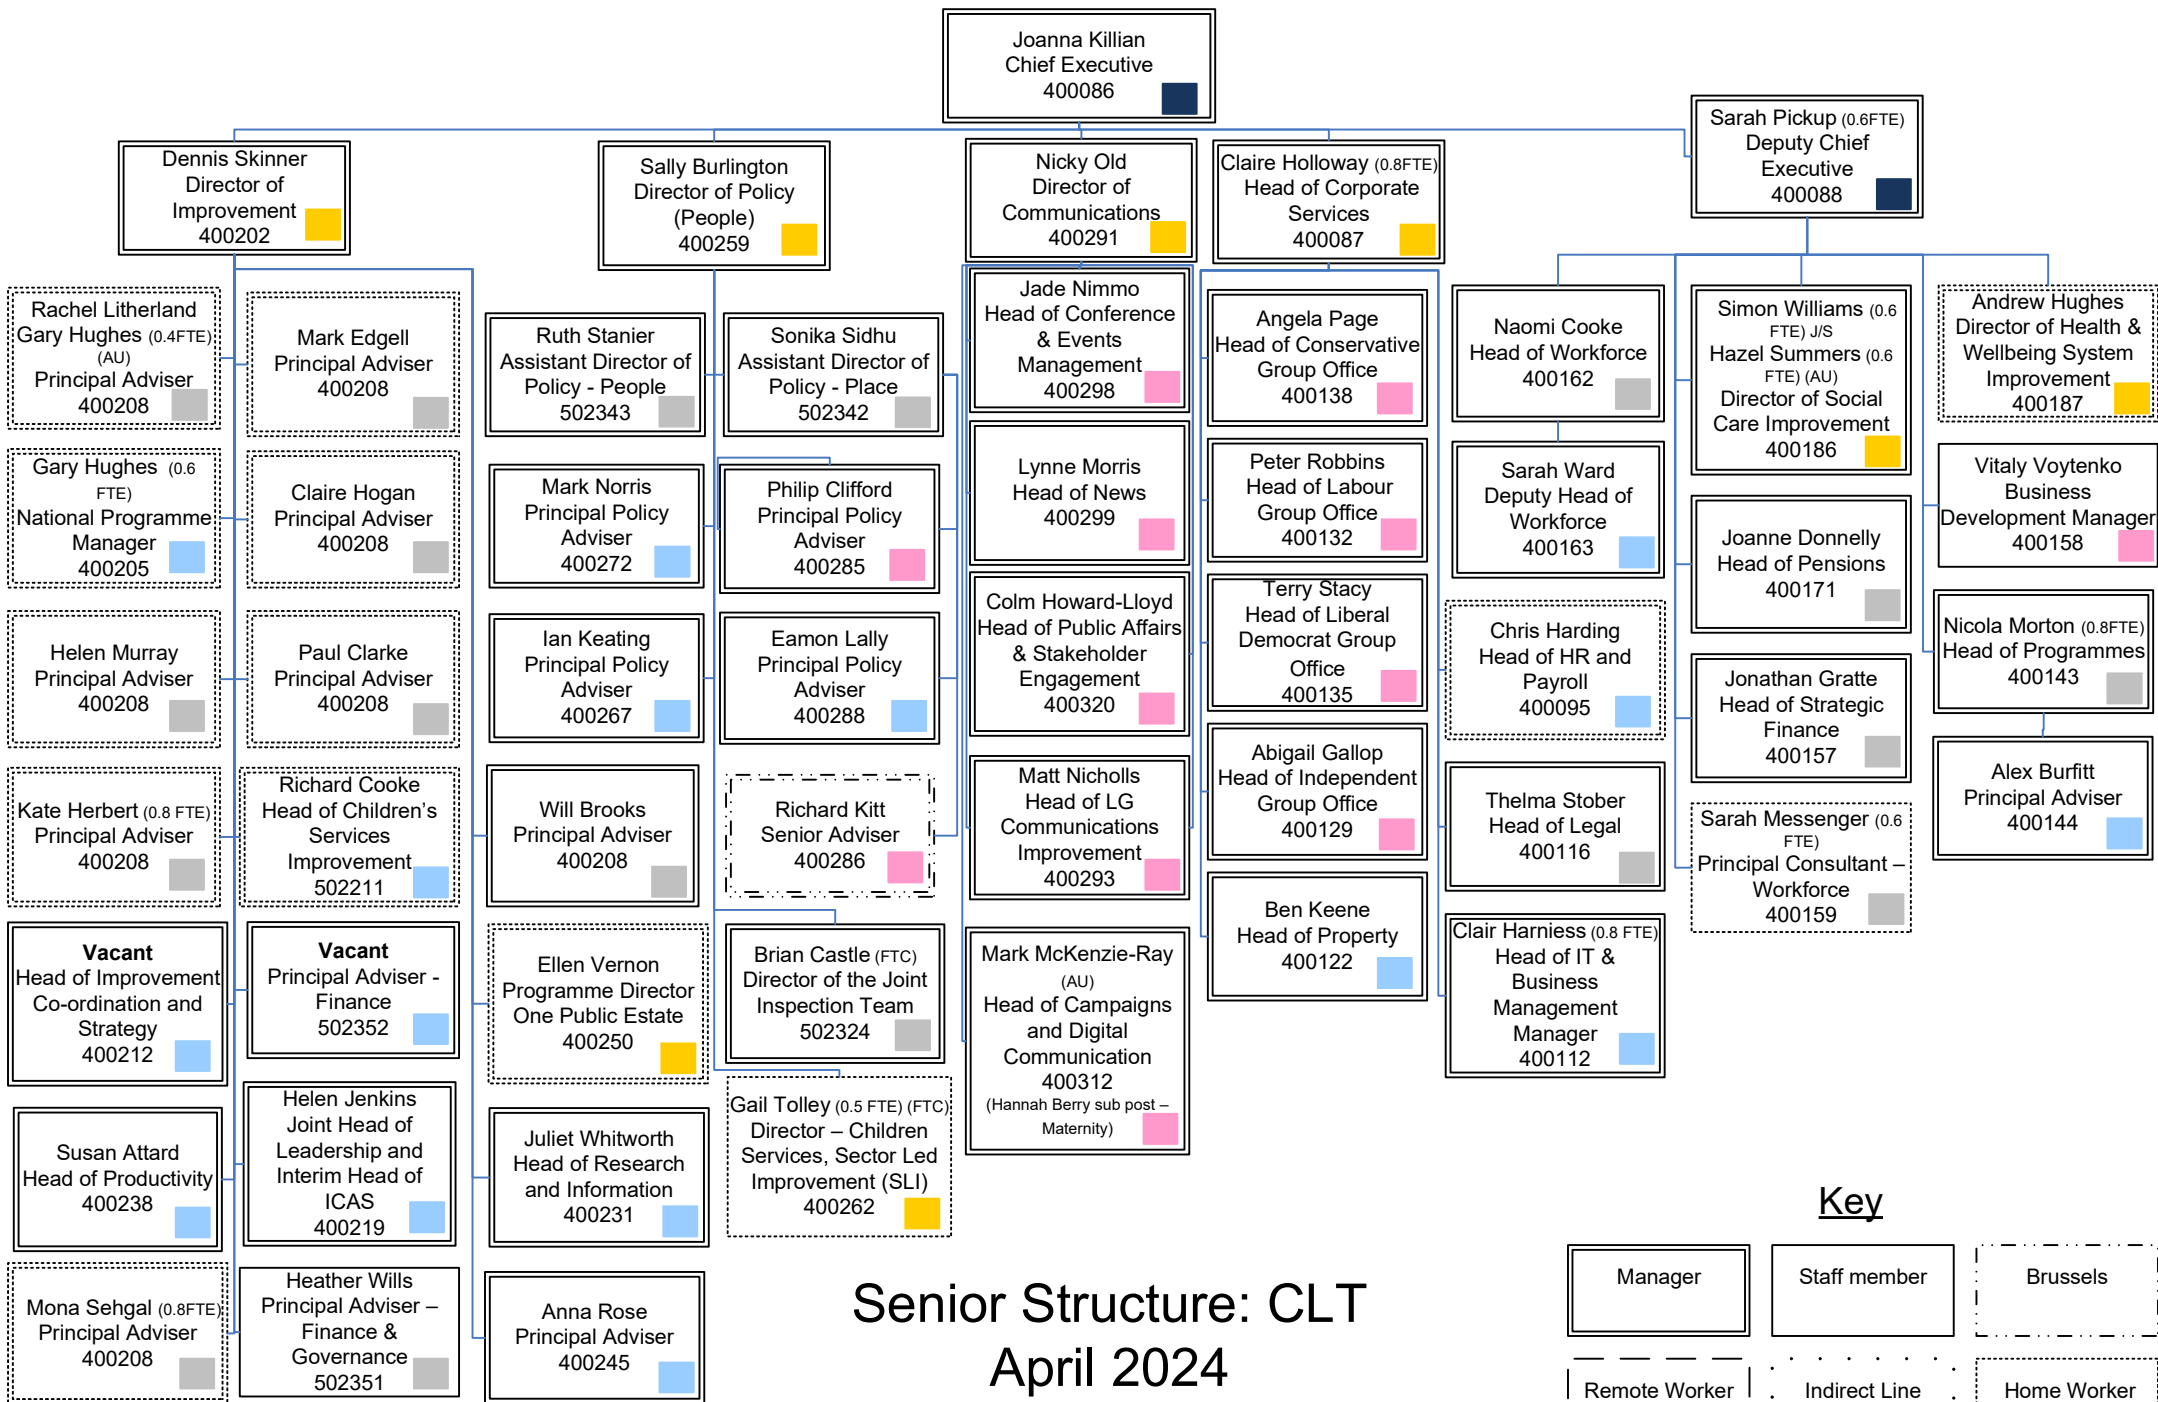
Joanna Killian
Chief Executive
400086

Dennis Skinner
Director of Improvement
400202

Sally Burlington
Director of Policy (People)
400259

Nicky Old
Director of Communications
400291

Claire Holloway (0.8FTE)
Head of Corporate Services
400087

Sarah Pickup (0.6FTE)
Deputy Chief Executive
400088

Rachel Litherland
Gary Hughes (0.4FTE) (AU)
Principal Adviser
400208

Mark Edgell
Principal Adviser
400208

Ruth Stanier
Assistant Director of Policy - People
502343

Sonika Sidhu
Assistant Director of Policy - Place
502342

Jade Nimmo
Head of Conference & Events Management
400298

Angela Page
Head of Conservative Group Office
400138

Naomi Cooke
Head of Workforce
400162

Simon Williams (0.6 FTE) J/S
Hazel Summers (0.6 FTE) (AU)
Director of Social Care Improvement
400186

Andrew Hughes
Director of Health & Wellbeing System Improvement
400187

Gary Hughes (0.6 FTE)
National Programme Manager
400205

Claire Hogan
Principal Adviser
400208

Mark Norris
Principal Policy Adviser
400272

Philip Clifford
Principal Policy Adviser
400285

Lynne Morris
Head of News
400299

Peter Robbins
Head of Labour Group Office
400132

Sarah Ward
Deputy Head of Workforce
400163

Vitaly Voytenko
Business Development Manager
400158

Joanne Donnelly
Head of Pensions
400171

Helen Murray
Principal Adviser
400208

Paul Clarke
Principal Adviser
400208

Ian Keating
Principal Policy Adviser
400267

Eamon Lally
Principal Policy Adviser
400288

Colm Howard-Lloyd
Head of Public Affairs & Stakeholder Engagement
400320

Terry Stacy
Head of Liberal Democrat Group Office
400135

Chris Harding
Head of HR and Payroll
400095

Nicola Morton (0.8FTE)
Head of Programmes
400143

Jonathan Gratte
Head of Strategic Finance
400157

Kate Herbert (0.8 FTE)
Principal Adviser
400208

Richard Cooke
Head of Children's Services Improvement
502211

Will Brooks
Principal Adviser
400208

Richard Kitt
Senior Adviser
400286

Matt Nicholls
Head of LG Communications Improvement
400293

Abigail Gallop
Head of Independent Group Office
400129

Thelma Stober
Head of Legal
400116

Alex Burfitt
Principal Adviser
400144

Sarah Messenger (0.6 FTE)
Principal Consultant – Workforce
400159

Vacant
Head of Improvement Co-ordination and Strategy
400212

Vacant
Principal Adviser - Finance
502352

Ellen Vernon
Programme Director One Public Estate
400250

Brian Castle (FTC)
Director of the Joint Inspection Team
502324

Mark McKenzie-Ray (AU)
Head of Campaigns and Digital Communication
400312
(Hannah Berry sub post – Maternity)

Ben Keene
Head of Property
400122

Clair Harniess (0.8 FTE)
Head of IT & Business Management Manager
400112

Susan Attard
Head of Productivity
400238

Helen Jenkins
Joint Head of Leadership and Interim Head of ICAS
400219

Juliet Whitworth
Head of Research and Information
400231

Gail Tolley (0.5 FTE) (FTC)
Director – Children Services, Sector Led Improvement (SLI)
400262

Mona Sehgal (0.8FTE)
Principal Adviser
400208

Heather Wills
Principal Adviser – Finance & Governance
502351

Anna Rose
Principal Adviser
400245

Senior Structure: CLT
April 2024

Key
Manager
Staff member
Brussels
Remote Worker
Indirect Line
Home Worker